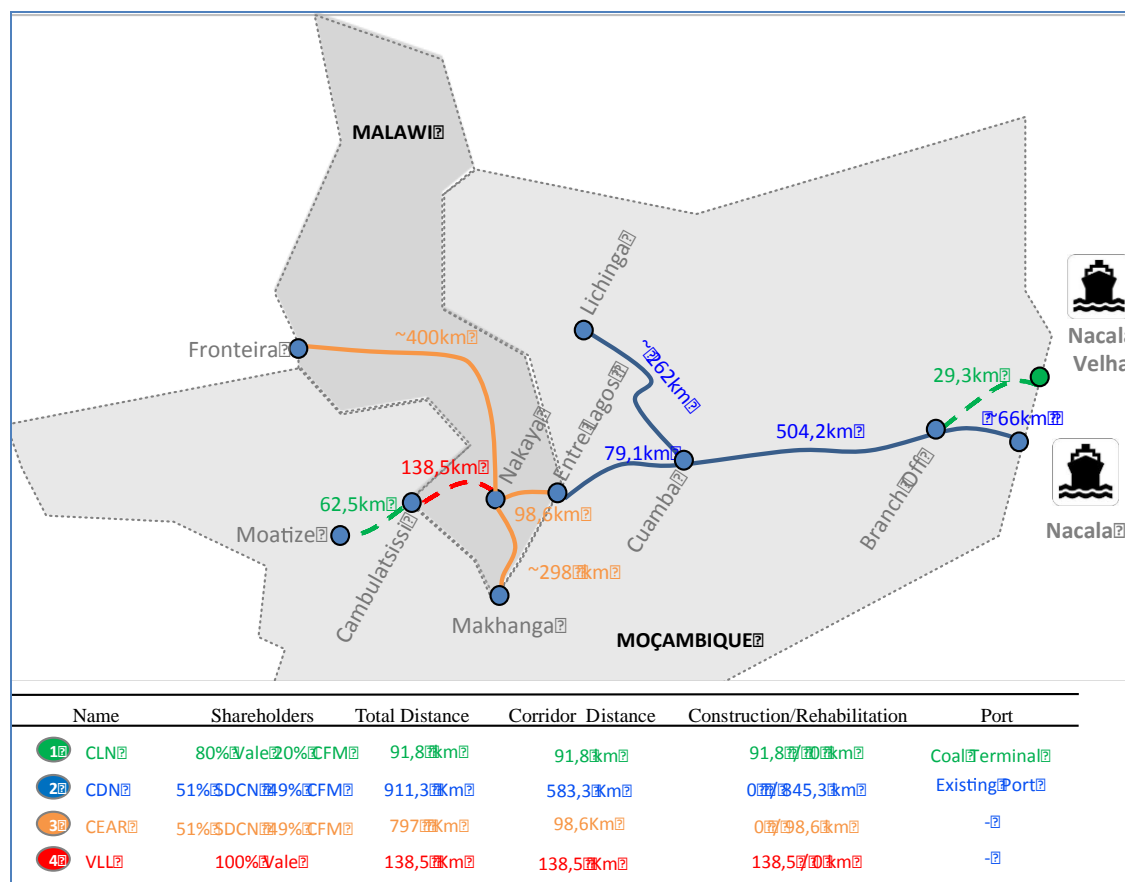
MALAWI

Lichinga

~400km

Fronteira

~262km

29,3km

Nacala Velha

66km

504,2km

79,1km

138,5km

Nakaya

Entre Lagos

62,5km

98,6km

Cuamba

Branch Off

Moatize

Cambulatsisi

~298 km

Nacala

Makhanga

MOÇAMBIQUE

| Name | Shareholders | Total Distance | Corridor Distance | Construction/Rehabilitation | Port |
|---|---|---|---|---|---|
| 1 CLN | 80% Vale 20% CFM | 91,8 km | 91,8 km | 91,8 / 0 km | Coal Terminal |
| 2 CDN | 51% SDCN 49% CFM | 911,3 Km | 583,3 Km | 0 / 845,3 km | Existing Port |
| 3 CEAR | 51% SDCN 49% CFM | 797 Km | 98,6Km | 0 / 98,6 km | - |
| 4 VLL | 100% Vale | 138,5 Km | 138,5 Km | 138,5 / 0 km | - |